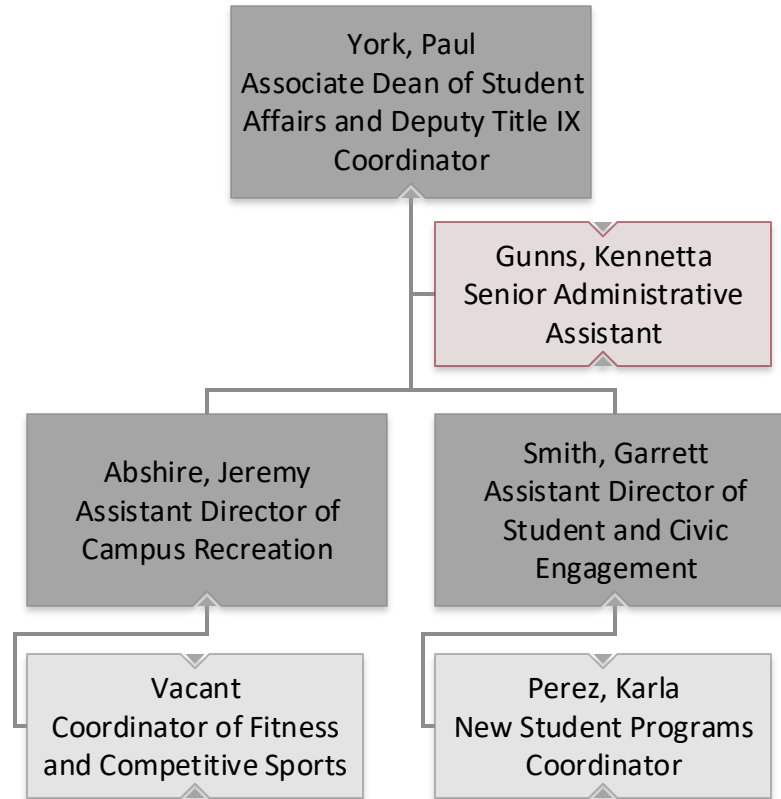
York, Paul
Associate Dean of Student Affairs and Deputy Title IX Coordinator

Gunns, Kennetta
Senior Administrative Assistant

Abshire, Jeremy
Assistant Director of Campus Recreation

Smith, Garrett
Assistant Director of Student and Civic Engagement

Vacant
Coordinator of Fitness and Competitive Sports

Perez, Karla
New Student Programs Coordinator